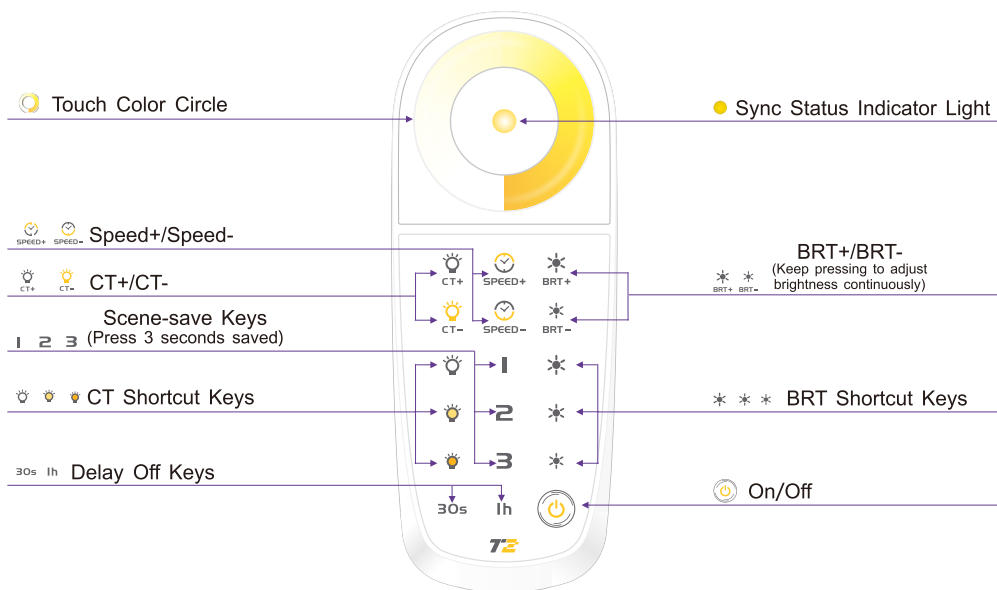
Touch Color Circle

Sync Status Indicator Light

SPEED+ SPEED- Speed+/Speed-

CT+ CT- CT+/CT-

BRT+/BRT-
(Keep pressing to adjust brightness continuously)
BRT+ BRT-

Scene-save Keys
(Press 3 seconds saved)
1 2 3

CT Shortcut Keys

BRT Shortcut Keys

30s 1h Delay Off Keys

On/Off

CT+ SPEED+ BRT+
CT- SPEED- BRT-
1
2
3
30s 1h
T2